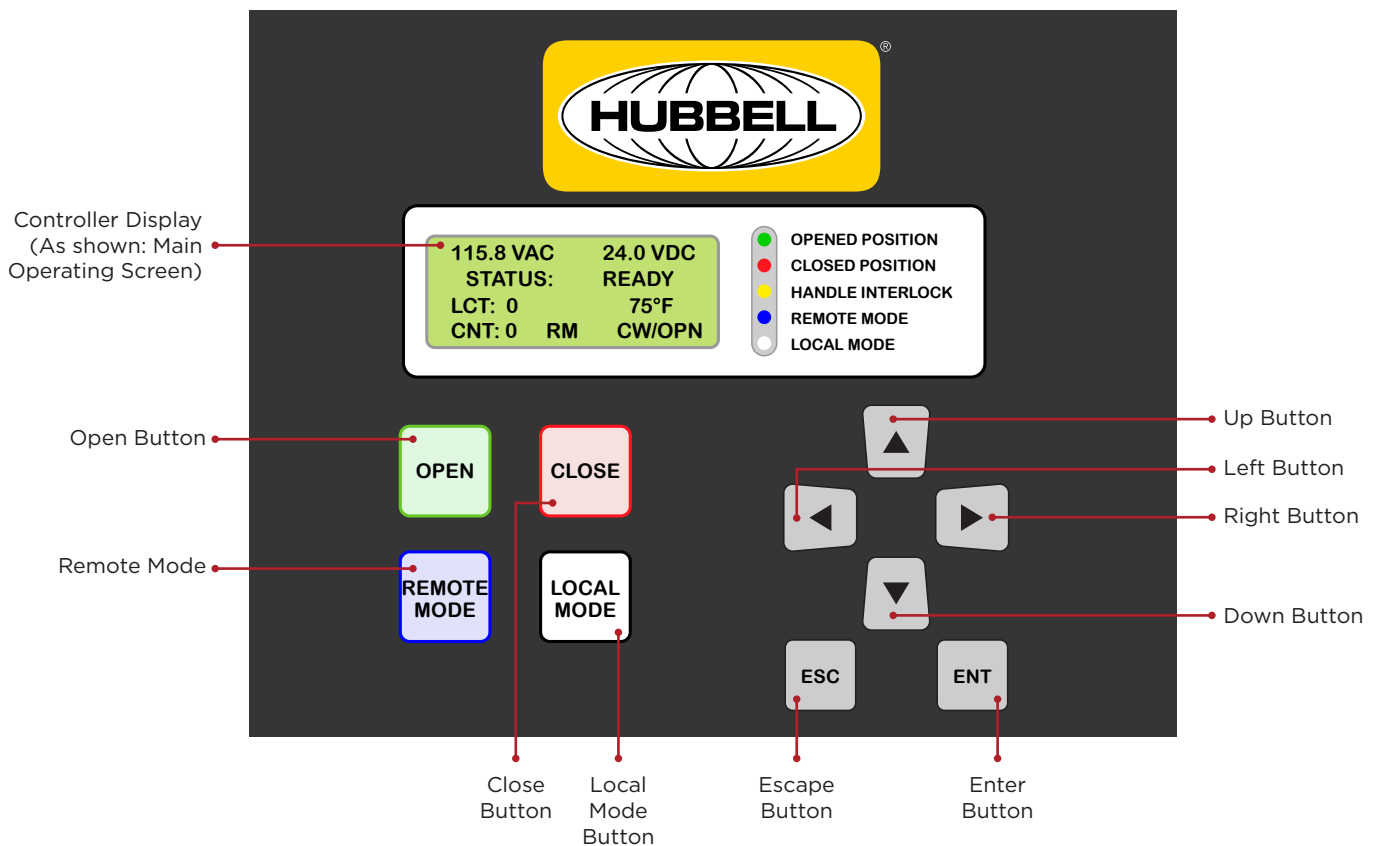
HUBBELL®

Controller Display (As shown: Main Operating Screen)

115.8 VAC 24.0 VDC
STATUS: READY
LCT: 0 75°F
CNT: 0 RM CW/OPN

OPENED POSITION
CLOSED POSITION
HANDLE INTERLOCK
REMOTE MODE
LOCAL MODE

Open Button

OPEN

CLOSE

Up Button

Left Button

Right Button

Remote Mode

REMOTE MODE

LOCAL MODE

Down Button

ESC

ENT

Close Button

Local Mode Button

Escape Button

Enter Button